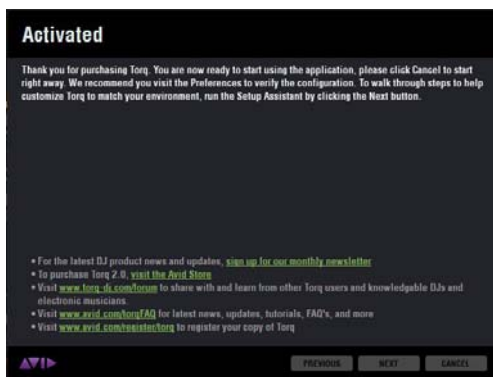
Activated

Thank you for purchasing Torq. You are now ready to start using the application, please click Cancel to start right away. We recommend you visit the Preferences to verify the configuration. To walk through steps to help customize Torq to match your environment, run the Setup Assistant by clicking the Next button.

• For the latest DJ product news and updates, sign up for our monthly newsletter
• To purchase Torq 2.0, visit the Avid Store
• Visit www.torq-dj.com/forum to share with and learn from other Torq users and knowledgable DJs and electronic musicians.
• Visit www.avid.com/torqFAQ for latest news, updates, tutorials, FAQ's, and more
• Visit www.avid.com/register/torq to register your copy of Torq

AVID

PREVIOUS NEXT CANCEL